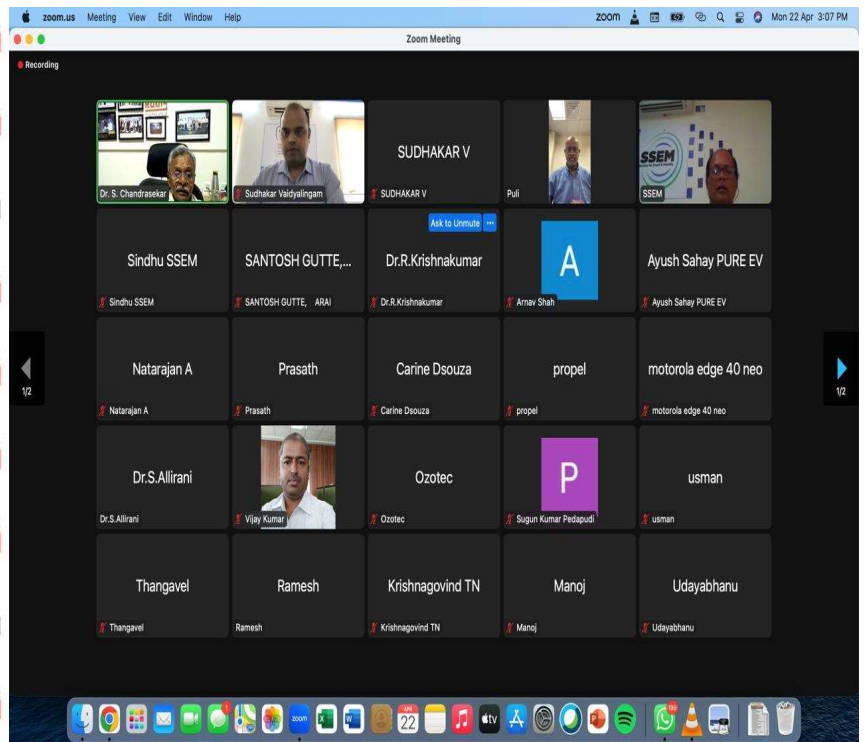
zoom.us Meeting View Edit Window Help

zoom Mon 22 Apr 3:07 PM

Zoom Meeting

Recording

Dr. S. Chandrasekar

Sudhakar Vaidyalingam

SUDHAKAR V

SUDHAKAR V

Puli

SSEM

SSEM

Sindhu SSEM

Sindhu SSEM

SANTOSH GUTTE,...

SANTOSH GUTTE, ARAI

Ask to Unmute

Dr.R.Krishnakumar

Dr.R.Krishnakumar

A

Arnav Shah

Ayush Sahay PURE EV

Ayush Sahay PURE EV

1/2

Natarajan A

Natarajan A

Prasath

Prasath

Carine Dsouza

Carine Dsouza

propel

propel

motorola edge 40 neo

motorola edge 40 neo

1/2

Dr.S.Allirani

Dr.S.Allirani

Vijay Kumar

Ozotec

Ozotec

P

Sugun Kumar Pedapudi

usman

usman

Thangavel

Thangavel

Ramesh

Ramesh

Krishnagovind TN

Krishnagovind TN

Manoj

Manoj

Udayabhanu

Udayabhanu

zoom

22

APR

tv